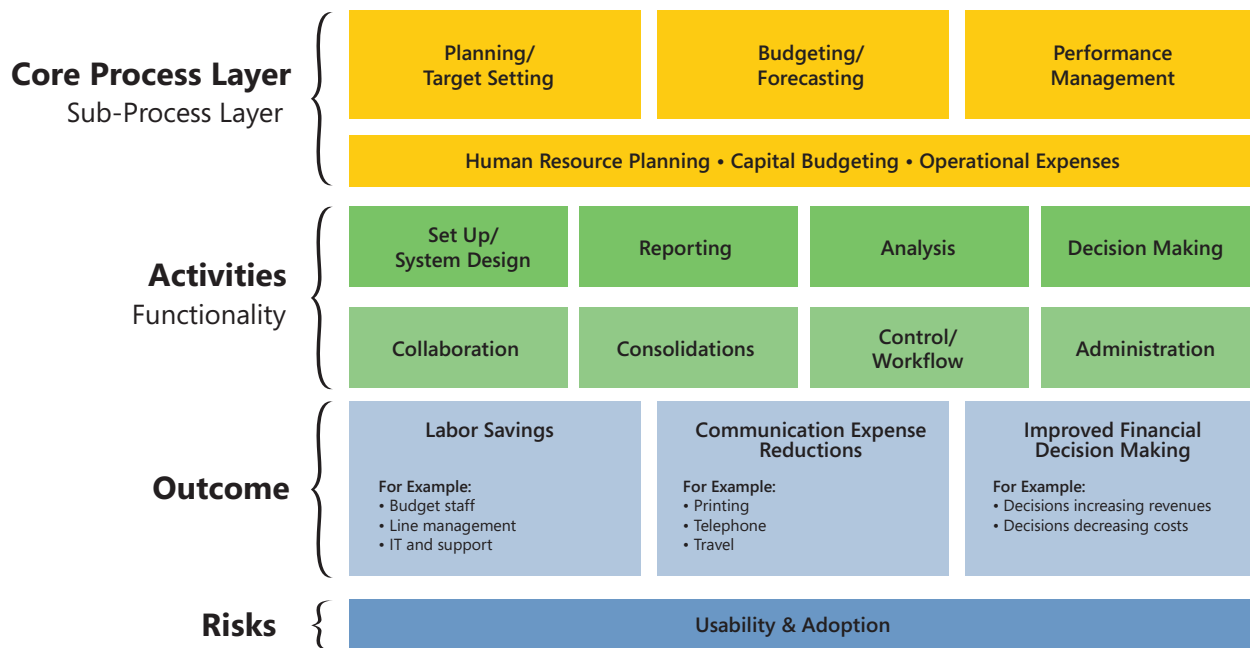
Core Process Layer
Sub-Process Layer

Planning/
Target Setting

Budgeting/
Forecasting

Performance
Management

Human Resource Planning • Capital Budgeting • Operational Expenses

Activities
Functionality

Set Up/
System Design

Reporting

Analysis

Decision Making

Collaboration

Consolidations

Control/
Workflow

Administration

Outcome

Labor Savings

For Example:
• Budget staff
• Line management
• IT and support

Communication Expense Reductions

For Example:
• Printing
• Telephone
• Travel

Improved Financial Decision Making

For Example:
• Decisions increasing revenues
• Decisions decreasing costs

Risks

Usability & Adoption